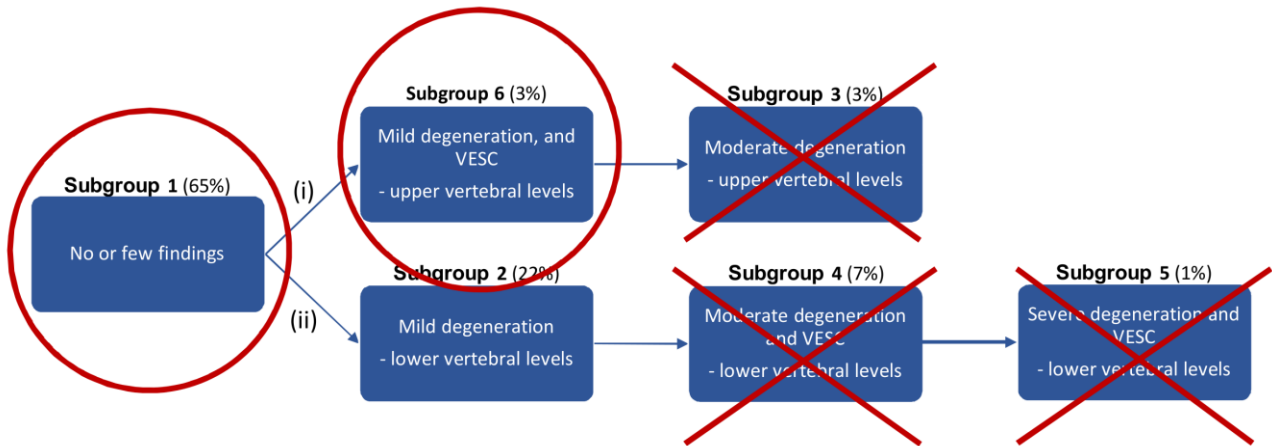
Subgroup 1 (65%)
No or few findings

(i)

(ii)

Subgroup 6 (3%)
Mild degeneration, and VESC
- upper vertebral levels

Subgroup 3 (3%)
Moderate degeneration
- upper vertebral levels

Subgroup 2 (22%)
Mild degeneration
- lower vertebral levels

Subgroup 4 (7%)
Moderate degeneration and VESC
- lower vertebral levels

Subgroup 5 (1%)
Severe degeneration and VESC
- lower vertebral levels